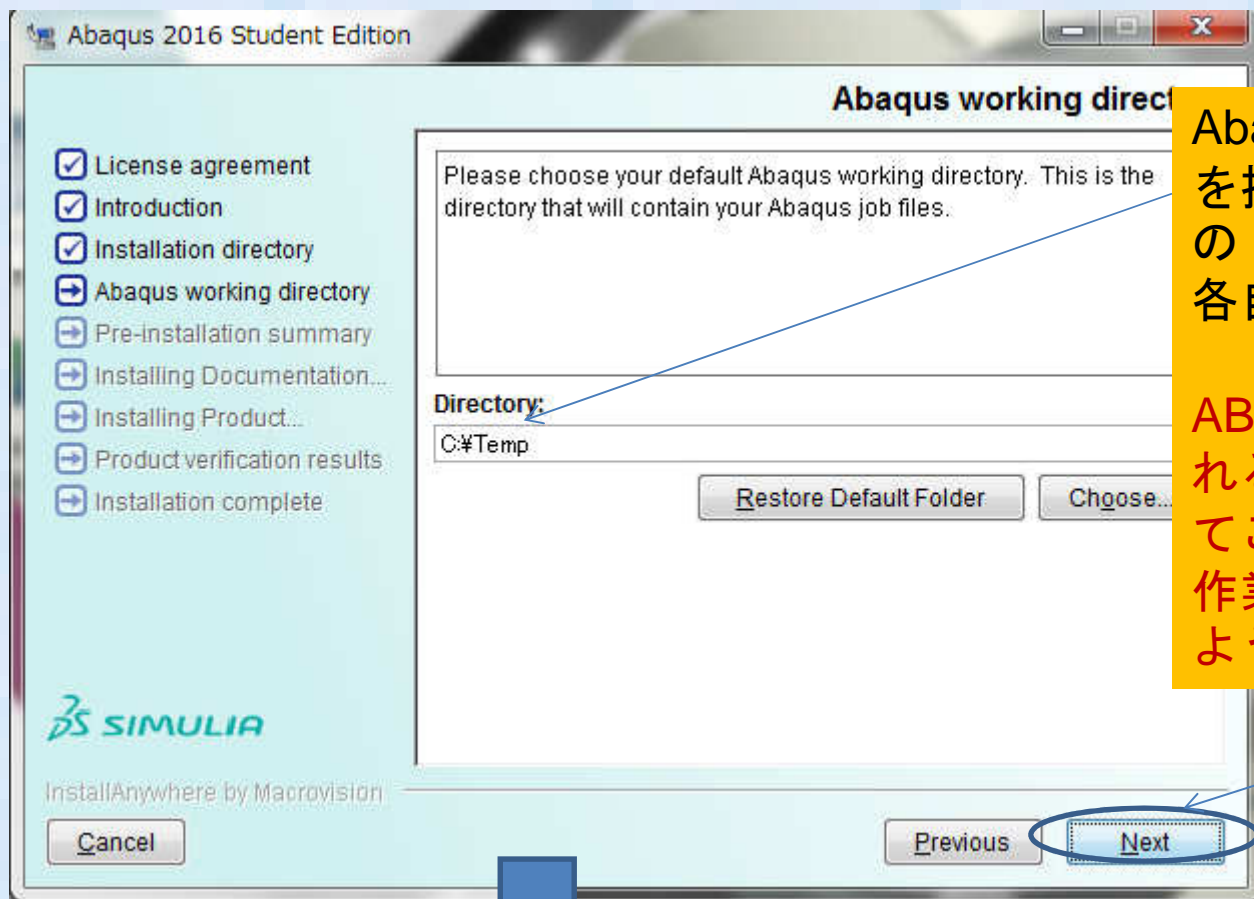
Abaqus 2016 Student Edition

Abaqus working direct

License agreement
Introduction
Installation directory
Abaqus working directory
Pre-installation summary
Installing Documentation...
Installing Product...
Product verification results
Installation complete

SIMULIA

InstallAnywhere by Macrovision

Please choose your default Abaqus working directory. This is the directory that will contain your Abaqus job files.

Directory:
C:¥Temp

Restore Default Folder
Choose...

Cancel
Previous
Next

Aba
を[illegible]
の
各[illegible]

AB
れ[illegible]
て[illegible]
作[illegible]
よ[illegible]